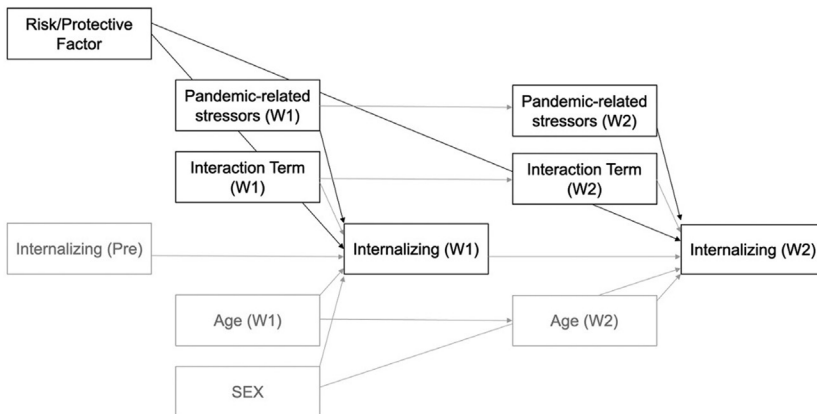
Risk/Protective Factor

Pandemic-related stressors (W1)

Pandemic-related stressors (W2)

Interaction Term (W1)

Interaction Term (W2)

Internalizing (Pre)

Internalizing (W1)

Internalizing (W2)

Age (W1)

Age (W2)

SEX